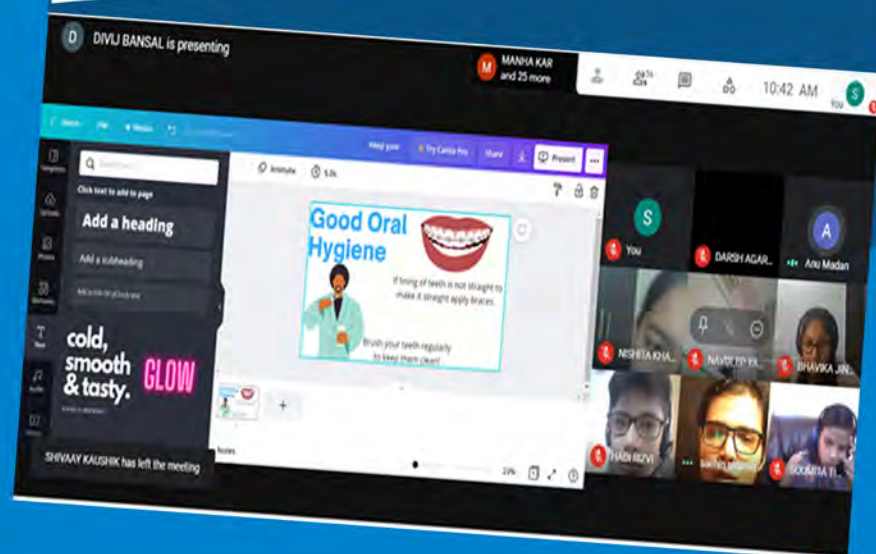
D DIVIJ BANSAL is presenting

M MANHA KAR and 25 more

10:42 AM

S You

Home File Resize

Keep your Try Canva Pro Share Present

Click text to add to page

Add a heading

Add a subheading

Add a little bit of body text

cold, smooth & tasty. GLOW

Animate 5.0s

Good Oral Hygiene

If lining of teeth is not straight to make it straight apply braces.

Brush your teeth regularly to keep them clean!

Notes

23%

SHIVAAY KAUSHIK has left the meeting

S You

DARSH AGAR...

A Anu Madan

NISHITA KHA...

NAVDEEP KA...

BHAVIKA JIN...

HADI RIZVI

SOUMYA TI...